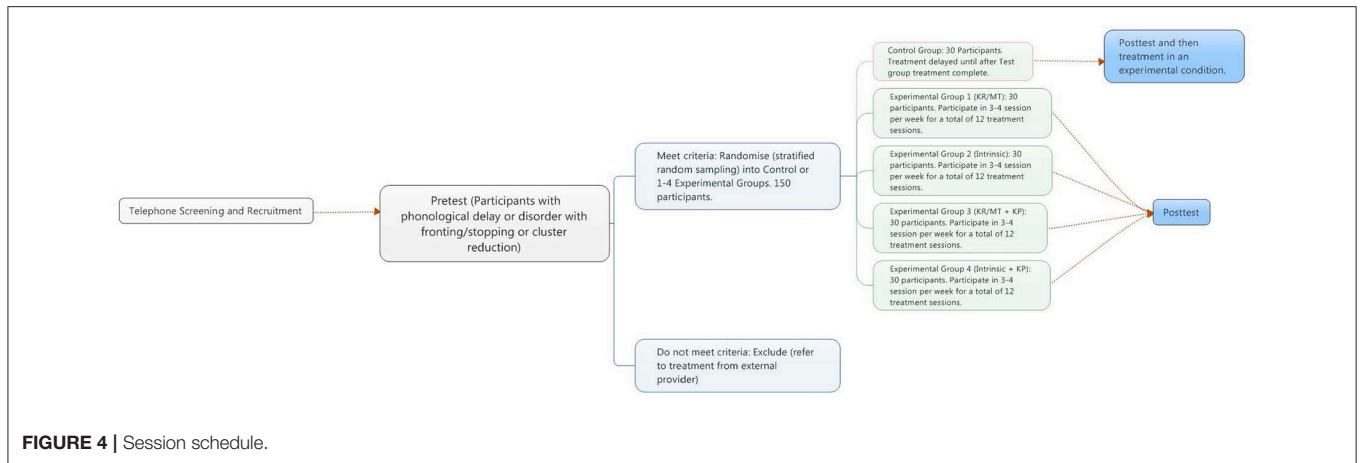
Telephone Screening and Recruitment

Pretest (Participants with phonological delay or disorder with fronting/stopping or cluster reduction)

Meet criteria: Randomise (stratified random sampling) into Control or 1-4 Experimental Groups. 150 participants.

Do not meet criteria: Exclude (refer to treatment from external provider)

Control Group: 30 Participants. Treatment delayed until after Test group treatment complete.

Posttest and then treatment in an experimental condition.

Experimental Group 1 (KR/MT): 30 participants. Participate in 3-4 session per week for a total of 12 treatment sessions.

Experimental Group 2 (Intrinsic): 30 participants. Participate in 3-4 session per week for a total of 12 treatment sessions.

Experimental Group 3 (KR/MT + KP): 30 participants. Participate in 3-4 session per week for a total of 12 treatment sessions.

Experimental Group 4 (Intrinsic + KP): 30 participants. Participate in 3-4 session per week for a total of 12 treatment sessions.

Posttest

FIGURE 4 | Session schedule.